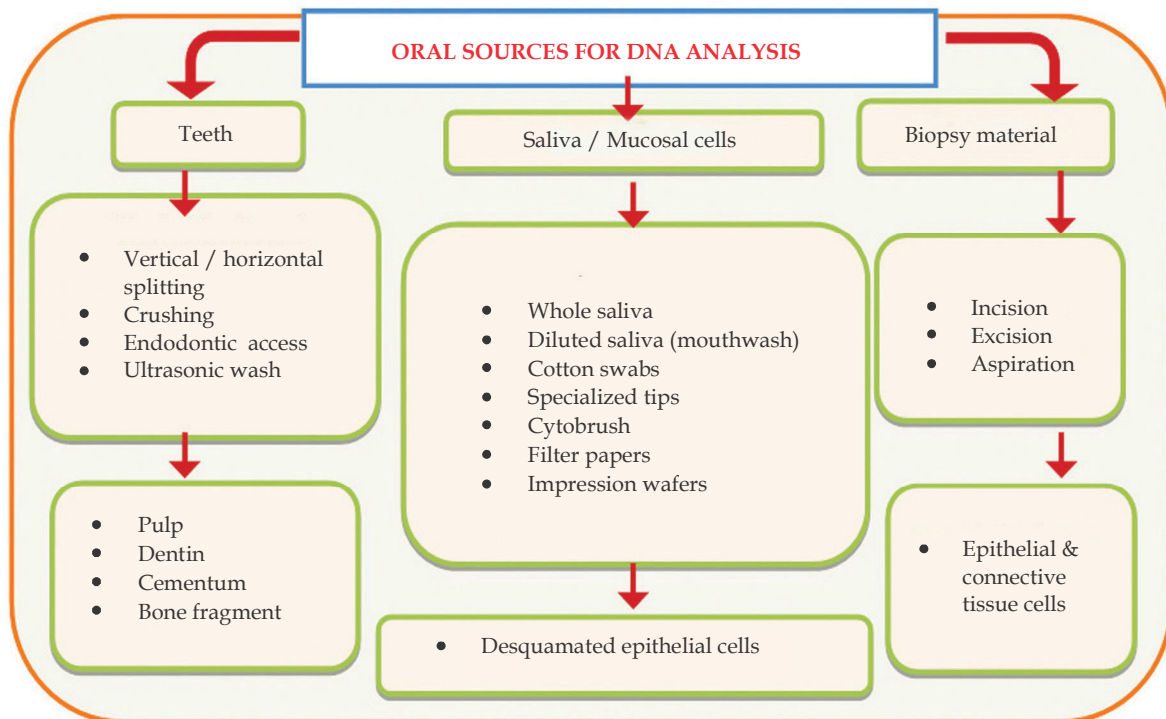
ORAL SOURCES FOR DNA ANALYSIS

Teeth

- Vertical / horizontal splitting
- Crushing
- Endodontic access
- Ultrasonic wash

- Pulp
- Dentin
- Cementum
- Bone fragment

Saliva / Mucosal cells

- Whole saliva
- Diluted saliva (mouthwash)
- Cotton swabs
- Specialized tips
- Cytobrush
- Filter papers
- Impression wafers

- Desquamated epithelial cells

Biopsy material

- Incision
- Excision
- Aspiration

- Epithelial & connective tissue cells